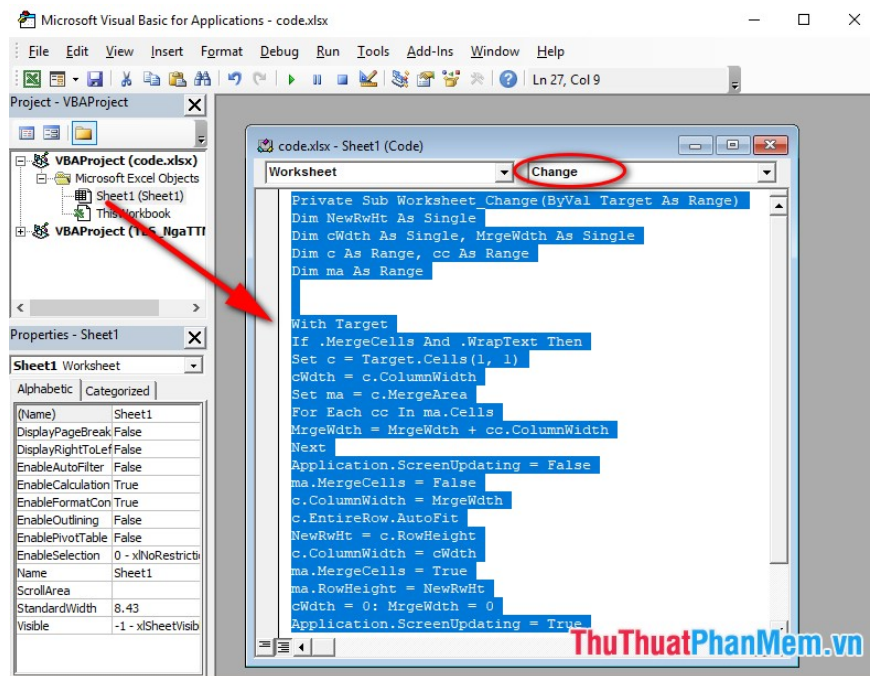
Microsoft Visual Basic for Applications - code.xlsx

File Edit View Insert Format Debug Run Tools Add-Ins Window Help

Ln 27, Col 9

Project - VBAProject

VBAProject (code.xlsx)
Microsoft Excel Objects
Sheet1 (Sheet1)
ThisWorkbook
VBAProject (T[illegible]_NgaTT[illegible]

Properties - Sheet1

Sheet1 Worksheet

Alphabetic Categorized

| | |
|---|---|
| (Name) | Sheet1 |
| DisplayPageBreak | False |
| DisplayRightToLef | False |
| EnableAutoFilter | False |
| EnableCalculation | True |
| EnableFormatCon | True |
| EnableOutlining | False |
| EnablePivotTable | False |
| EnableSelection | 0 - xlNoRestricti |
| Name | Sheet1 |
| ScrollArea | |
| StandardWidth | 8.43 |
| Visible | -1 - xlSheetVisib |

code.xlsx - Sheet1 (Code)

Worksheet

Change

Private Sub Worksheet_Change(ByVal Target As Range)
Dim NewRwHt As Single
Dim cWdth As Single, MrgeWdth As Single
Dim c As Range, cc As Range
Dim ma As Range

With Target
If .MergeCells And .WrapText Then
Set c = Target.Cells(1, 1)
cWdth = c.ColumnWidth
Set ma = c.MergeArea
For Each cc In ma.Cells
MrgeWdth = MrgeWdth + cc.ColumnWidth
Next
Application.ScreenUpdating = False
ma.MergeCells = False
c.ColumnWidth = MrgeWdth
c.EntireRow.AutoFit
NewRwHt = c.RowHeight
c.ColumnWidth = cWdth
ma.MergeCells = True
ma.RowHeight = NewRwHt
cWdth = 0: MrgeWdth = 0
Application.ScreenUpdating = True

ThuThuatPhanMem.vn